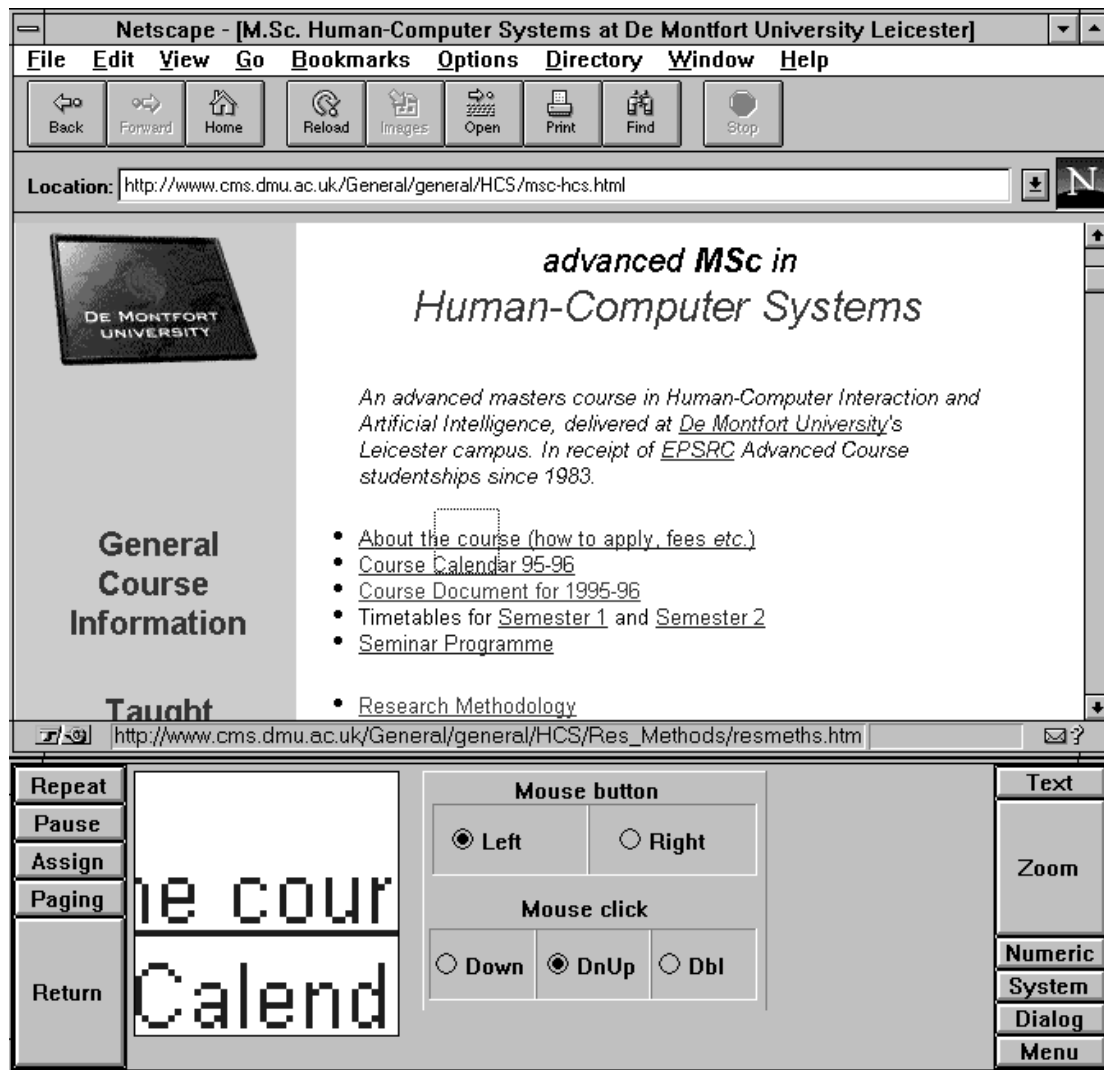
Netscape - [M.Sc. Human-Computer Systems at De Montfort University Leicester]

File Edit View Go Bookmarks Options Directory Window Help

Back Forward Home Reload Images Open Print Find Stop

Location: http://www.cms.dmu.ac.uk/General/general/HCS/msc-hcs.html

N

DE MONTFORT UNIVERSITY

advanced MSc in
Human-Computer Systems

An advanced masters course in Human-Computer Interaction and Artificial Intelligence, delivered at De Montfort University's Leicester campus. In receipt of EPSRC Advanced Course studentships since 1983.

General Course Information

- About the course (how to apply, fees etc.)
- Course Calendar 95-96
- Course Document for 1995-96
- Timetables for Semester 1 and Semester 2
- Seminar Programme

Taught

- Research Methodology

http://www.cms.dmu.ac.uk/General/general/HCS/Res_Methods/resmeths.htm

Repeat
Pause
Assign
Paging
Return

ne cour
Calend

Mouse button
Left
Right
Mouse click
Down
DnUp
Dbl

Text
Zoom
Numeric
System
Dialog
Menu